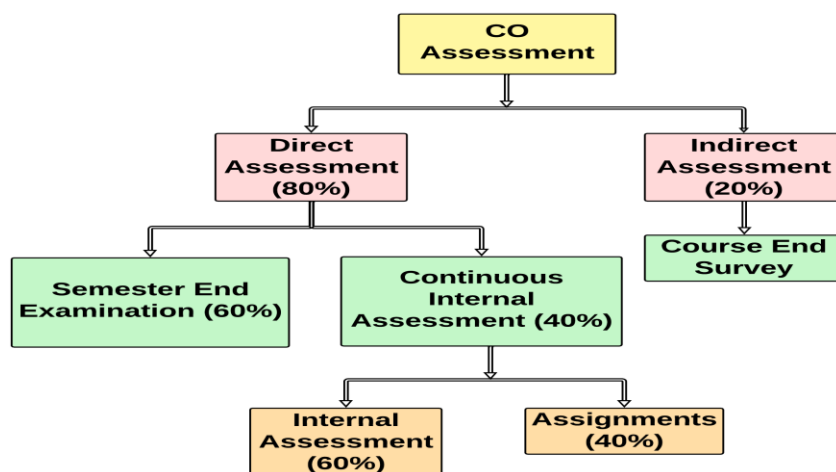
CO Assessment

Direct Assessment (80%)

Indirect Assessment (20%)

Semester End Examination (60%)

Continuous Internal Assessment (40%)

Course End Survey

Internal Assessment (60%)

Assignments (40%)